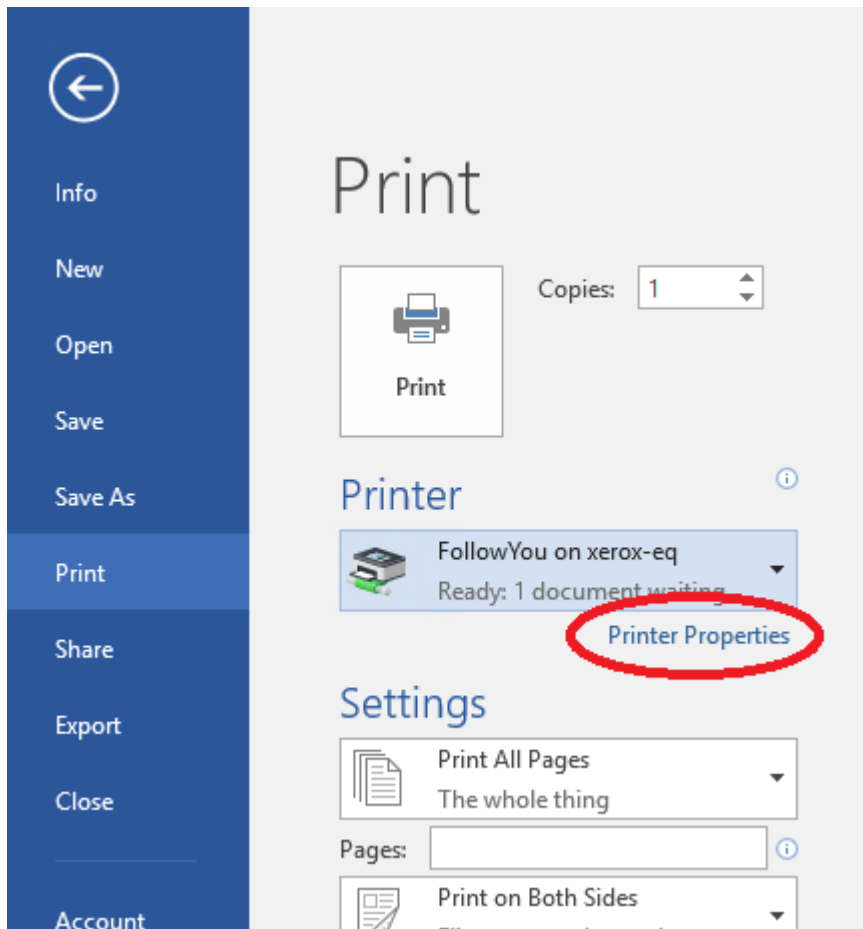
Info
New
Open
Save
Save As
Print
Share
Export
Close
Account

Print

Print

Copies: 1

Printer

FollowYou on xerox-eq
Ready: 1 document waiting

Printer Properties

Settings

Print All Pages
The whole thing

Pages:

Print on Both Sides
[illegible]